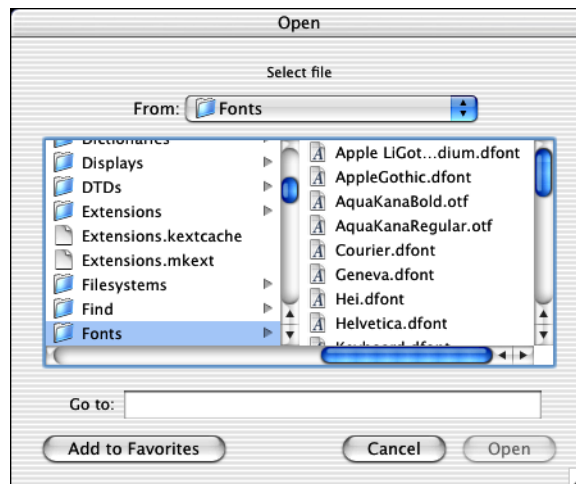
Open

Select file

From: Fonts

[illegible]
Displays
DTDs
Extensions
Extensions.kextcache
Extensions.mkext
Filesystems
Find
Fonts

Apple LiGot...dium.dfont
AppleGothic.dfont
AquaKanaBold.otf
AquaKanaRegular.otf
Courier.dfont
Geneva.dfont
Hei.dfont
Helvetica.dfont
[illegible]

Go to:

Add to Favorites
Cancel
Open